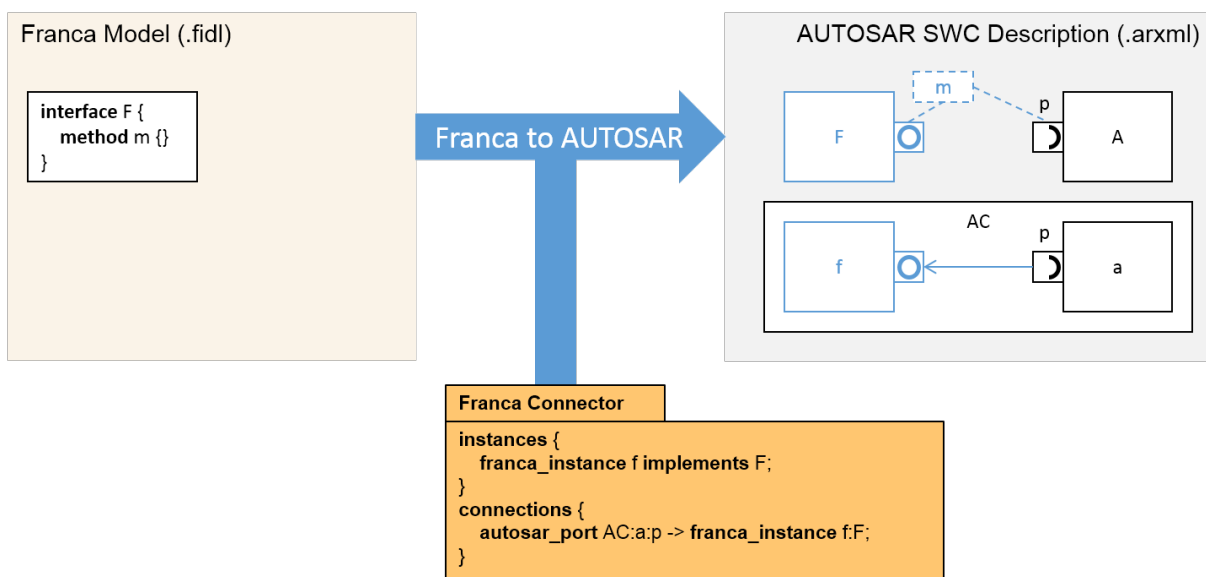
Franca Model (.fidl)

interface F {
method m {}
}

Franca to AUTOSAR

AUTOSAR SWC Description (.arxml)

m

F

p

A

AC

p

f

a

Franca Connector

instances {
franca_instance f implements F;
}
connections {
autosar_port AC:a:p -> franca_instance f:F;
}